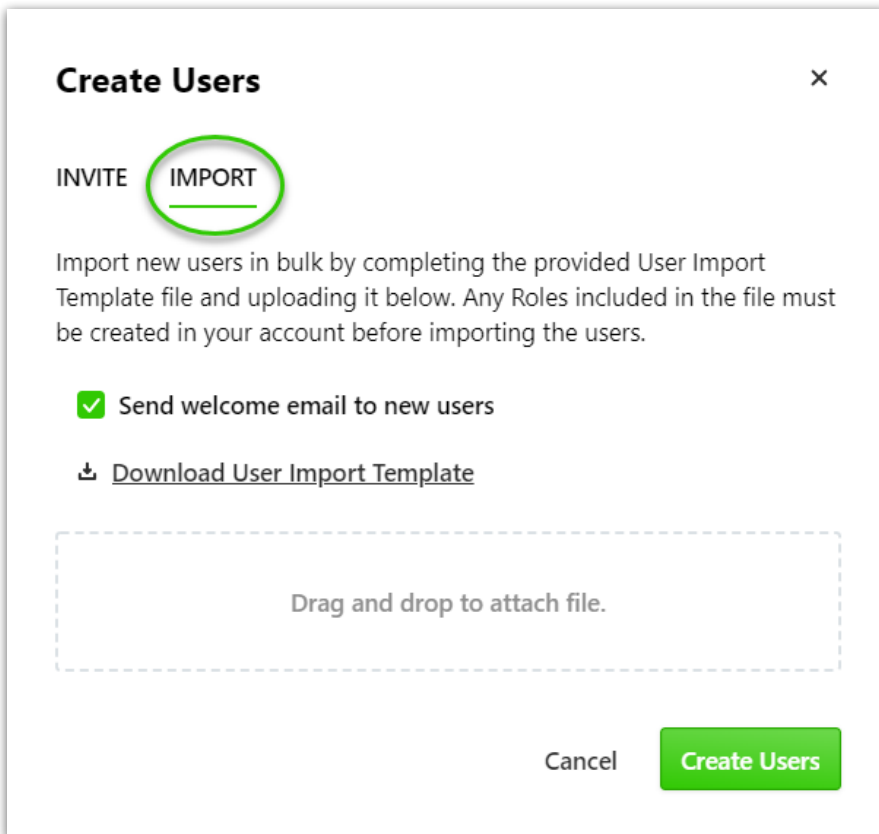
Create Users

×

INVITE IMPORT

Import new users in bulk by completing the provided User Import Template file and uploading it below. Any Roles included in the file must be created in your account before importing the users.

Send welcome email to new users

Download User Import Template

Drag and drop to attach file.

Cancel

Create Users